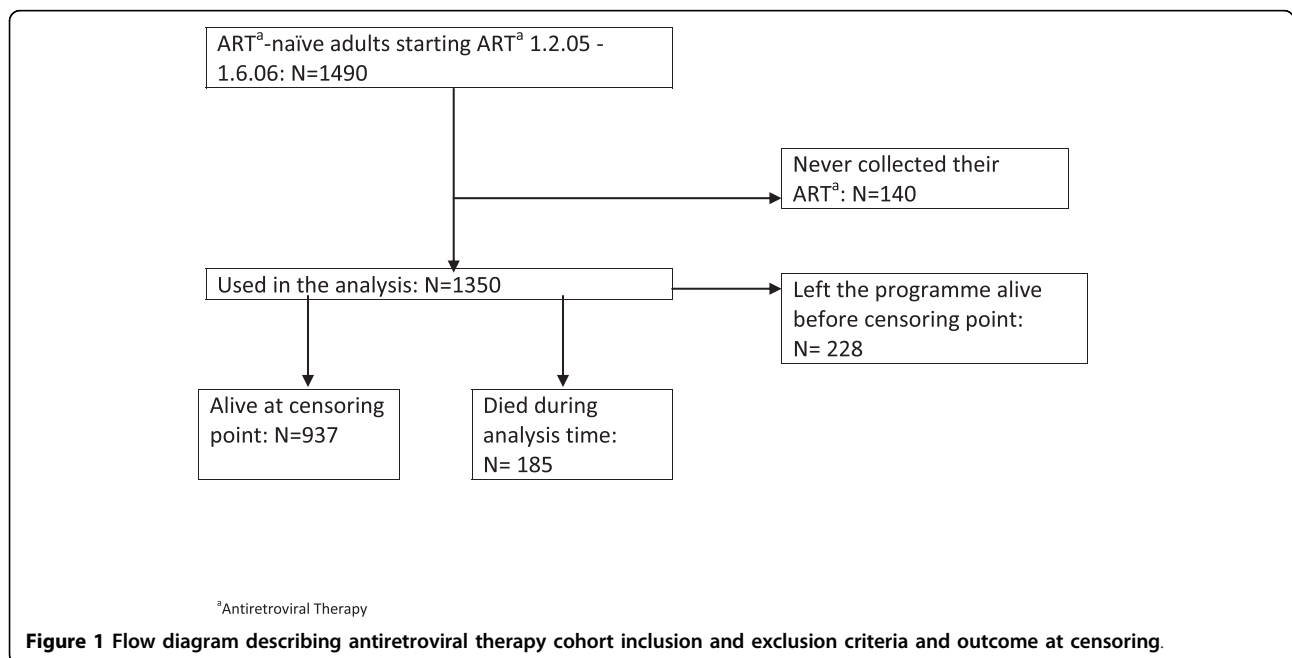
ART$^a$-naïve adults starting ART$^a$ 1.2.05 - 1.6.06: N=1490

Never collected their ART$^a$: N=140

Used in the analysis: N=1350

Left the programme alive before censoring point: N= 228

Alive at censoring point: N=937

Died during analysis time: N= 185

$^a$Antiretroviral Therapy

**Figure 1 Flow diagram describing antiretroviral therapy cohort inclusion and exclusion criteria and outcome at censoring**.